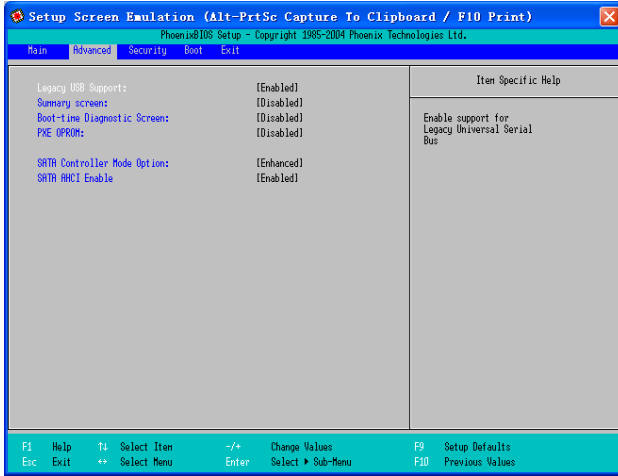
Setup Screen Emulation (Alt-PrtSc Capture To Clipboard / F10 Print)

PhoenixBIOS Setup - Copyright 1985-2004 Phoenix Technologies Ltd.

Main Advanced Security Boot Exit

Legacy USB Support: [Enabled]
Summary screen: [Disabled]
Boot-time Diagnostic Screen: [Disabled]
PXE OPROM: [Disabled]

SATA Controller Mode Option: [Enhanced]
SATA AHCI Enable [Enabled]

Item Specific Help

Enable support for Legacy Universal Serial Bus

F1 Help ↑↓ Select Item -/+ Change Values F9 Setup Defaults
Esc Exit ↔ Select Menu Enter Select ▶ Sub-Menu F10 Previous Values